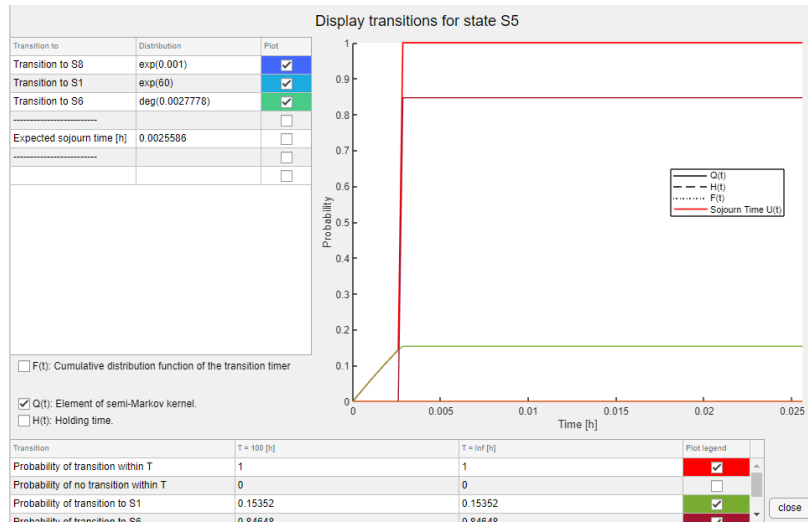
Display transitions for state S5

| Transition to | Distribution | Plot |
|---|---|---|
| Transition to S8 | exp(0.001) | ✓ |
| Transition to S1 | exp(60) | ✓ |
| Transition to S6 | deg(0.0027778) | ✓ |
| ------------------------ | | |
| Expected sojourn time [h] | 0.0025586 | |
| ------------------------ | | |
| | | |

F(t): Cumulative distribution function of the transition timer

✓ Q(t): Element of semi-Markov kernel.

H(t): Holding time.

Probability

1
0.9
0.8
0.7
0.6
0.5
0.4
0.3
0.2
0.1
0

0 0.005 0.01 0.015 0.02 0.025

Time [h]

Q(t)
H(t)
F(t)
Sojourn Time U(t)

| Transition | T = 100 [h] | T = Inf [h] | Plot legend |
|---|---|---|---|
| Probability of transition within T | 1 | 1 | ✓ |
| Probability of no transition within T | 0 | 0 | |
| Probability of transition to S1 | 0.15352 | 0.15352 | ✓ |
| Probability of transition to S6 | 0.84648 | 0.84648 | ✓ |

close